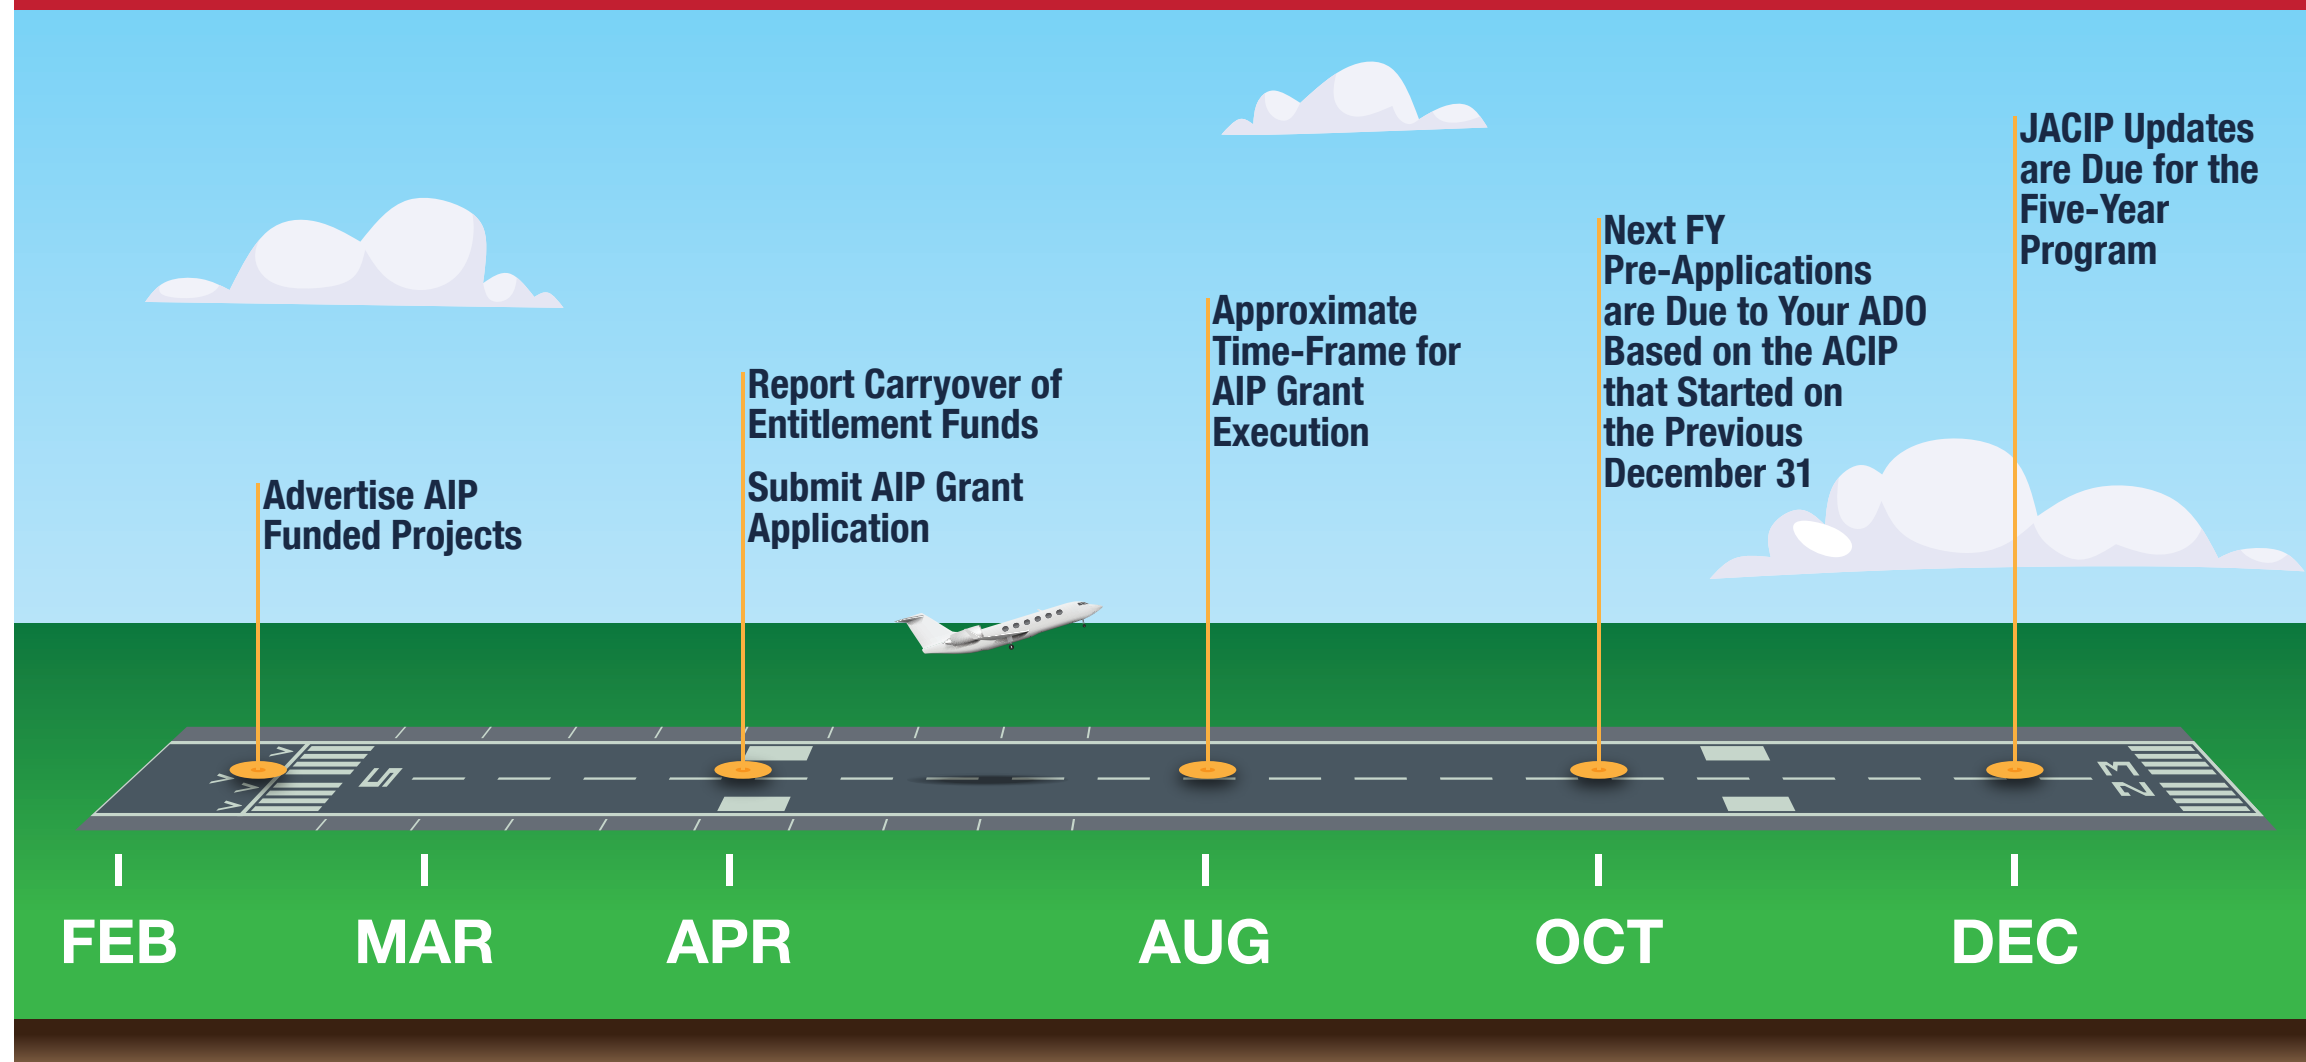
Advertise AIP Funded Projects

Report Carryover of Entitlement Funds

Submit AIP Grant Application

Approximate Time-Frame for AIP Grant Execution

Next FY Pre-Applications are Due to Your ADO Based on the ACIP that Started on the Previous December 31

JACIP Updates are Due for the Five-Year Program

5

32

FEB

MAR

APR

AUG

OCT

DEC